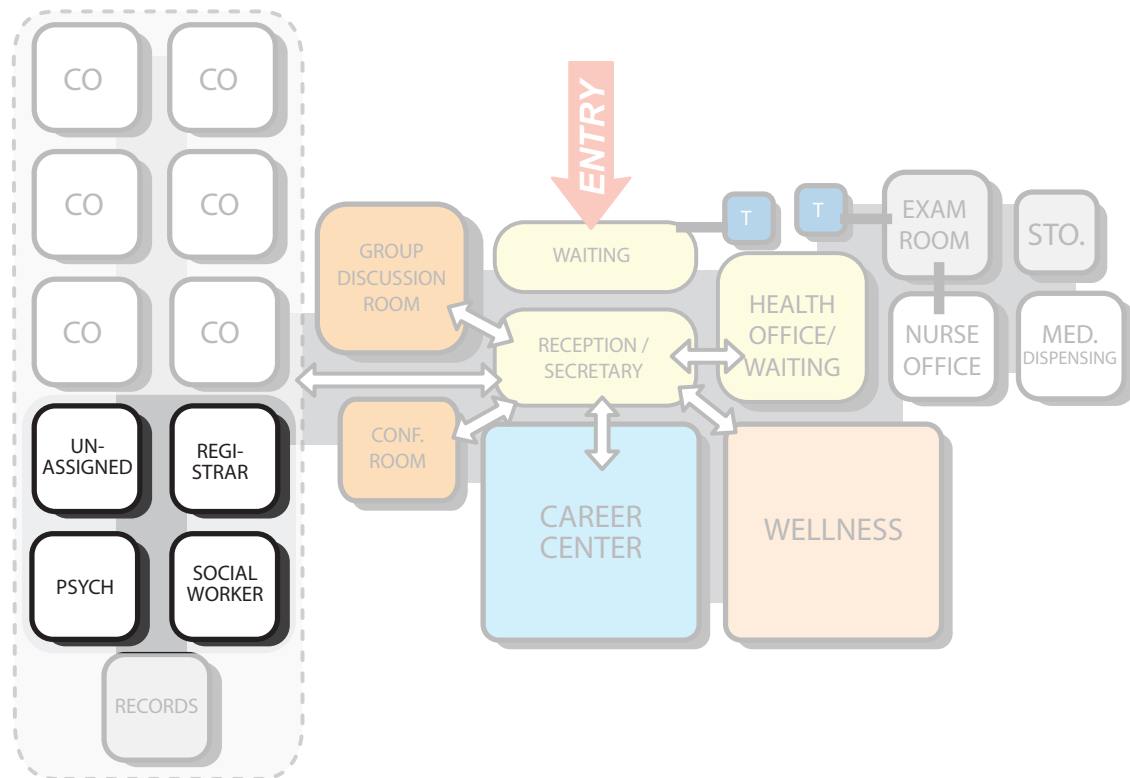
CO
CO
CO
CO
CO
CO
UN-ASSIGNED
REGI-STRAR
PSYCH
SOCIAL WORKER
RECORDS
ENTRY
GROUP DISCUSSION ROOM
WAITING
T
T
EXAM ROOM
STO.
RECEPTION / SECRETARY
HEALTH OFFICE/ WAITING
NURSE OFFICE
MED. DISPENSING
CONF. ROOM
CAREER CENTER
WELLNESS